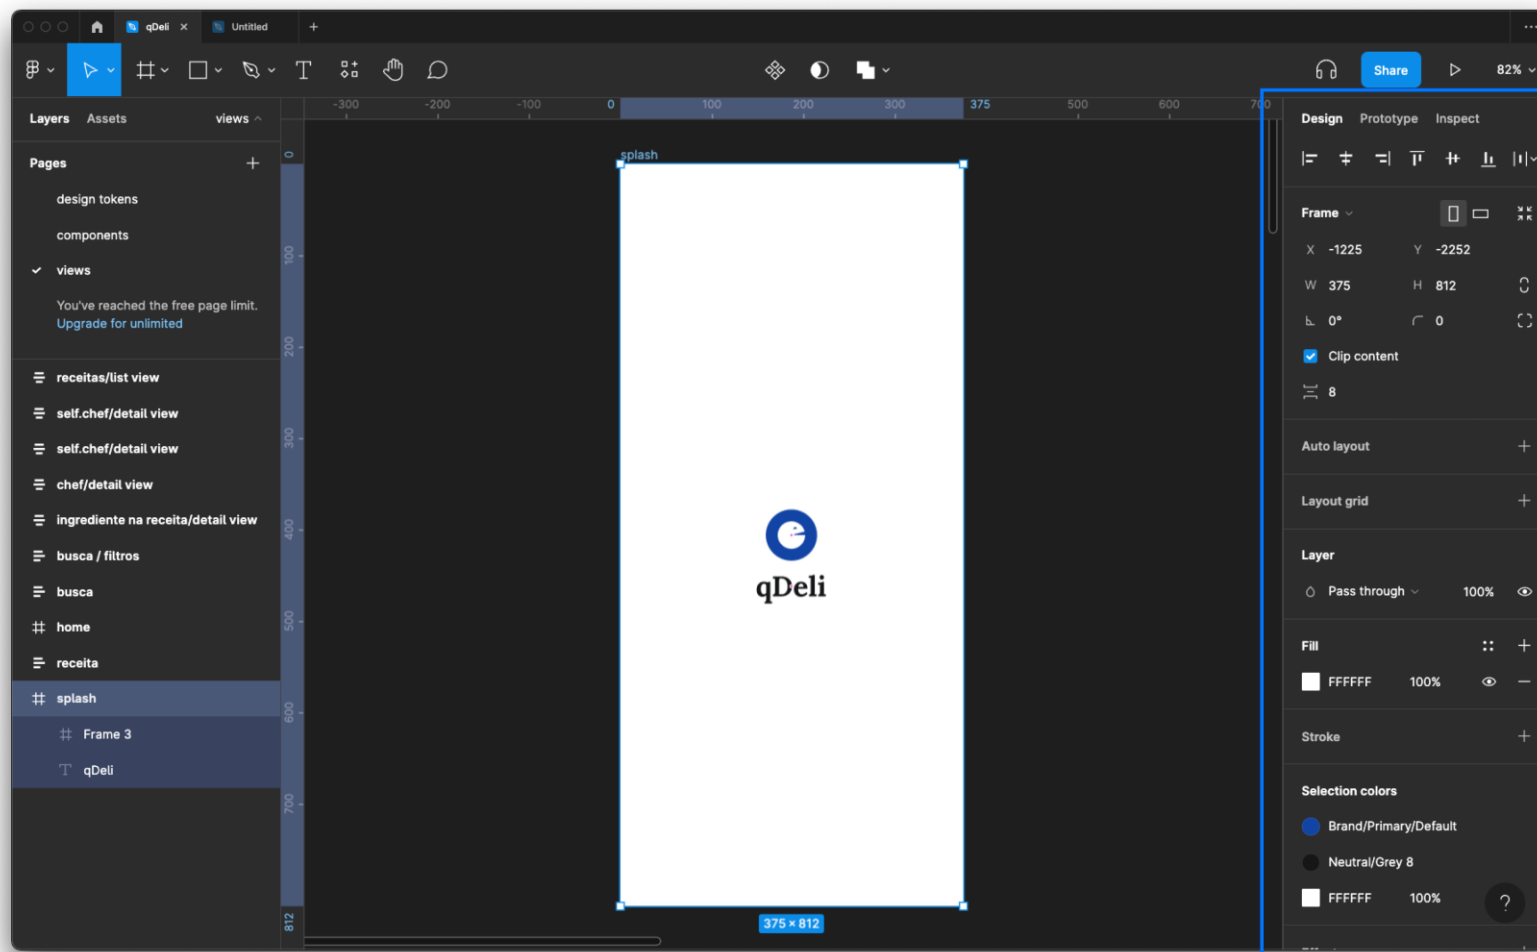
qDeli ×
Untitled
+

Share
82%

-300 -200 -100 0 100 200 300 375 500 600 700

Layers Assets views

Pages +
design tokens
components
✓ views
You've reached the free page limit.
Upgrade for unlimited

receitas/list view
self.chef/detail view
self.chef/detail view
chef/detail view
ingrediente na receita/detail view
busca / filtros
busca
home
receita
splash
Frame 3
qDeli

0 100 200 300 400 500 600 700 812

splash

qDeli

375 × 812

Design Prototype Inspect

Frame
X -1225 Y -2252
W 375 H 812
0° 0
Clip content
8

Auto layout +

Layout grid +

Layer
Pass through 100%

Fill
FFFFFF 100%

Stroke +

Selection colors
Brand/Primary/Default
Neutral/Grey 8
FFFFFF 100%

?